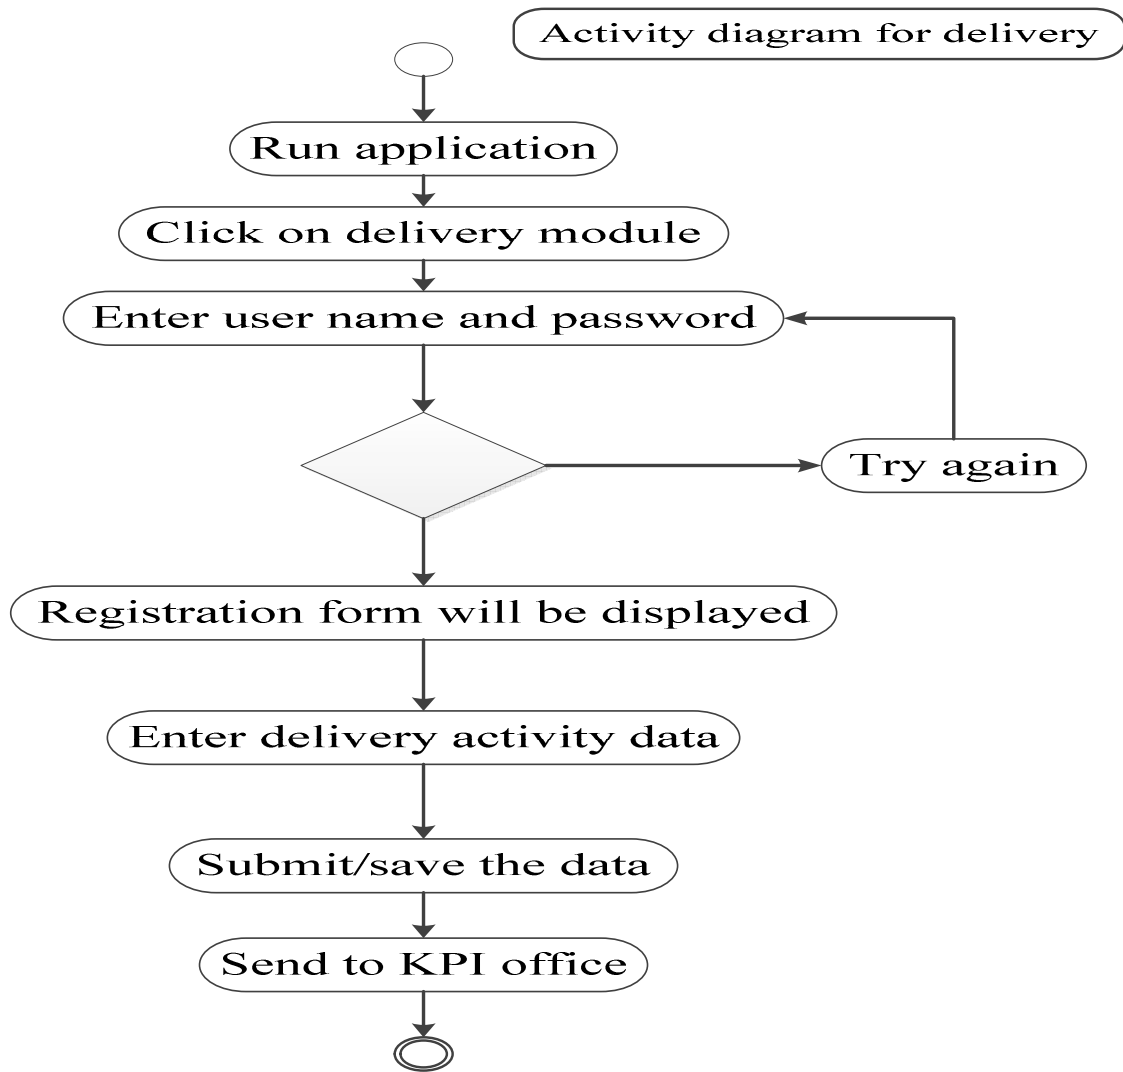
Activity diagram for delivery

Run application

Click on delivery module

Enter user name and password

Try again

Registration form will be displayed

Enter delivery activity data

Submit/save the data

Send to KPI office